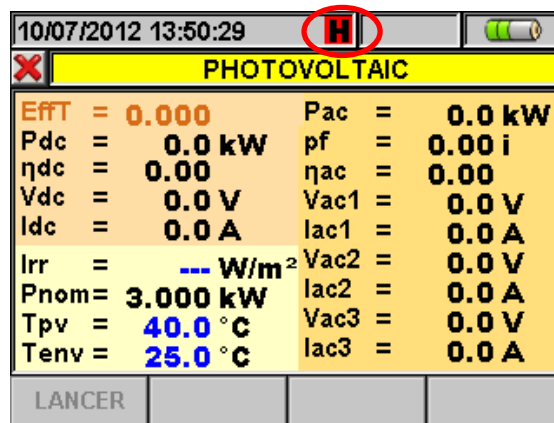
10/07/2012 13:50:29 H

PHOTOVOLTAIC

EffT = 0.000
Pdc = 0.0 kW
ηdc = 0.00
Vdc = 0.0 V
Idc = 0.0 A

Irr = --- W/m²
Pnom= 3.000 kW
Tpv = 40.0 °C
Tenv = 25.0 °C

Pac = 0.0 kW
pf = 0.00 i
ηac = 0.00
Vac1 = 0.0 V
Iac1 = 0.0 A
Vac2 = 0.0 V
Iac2 = 0.0 A
Vac3 = 0.0 V
Iac3 = 0.0 A

LANCER